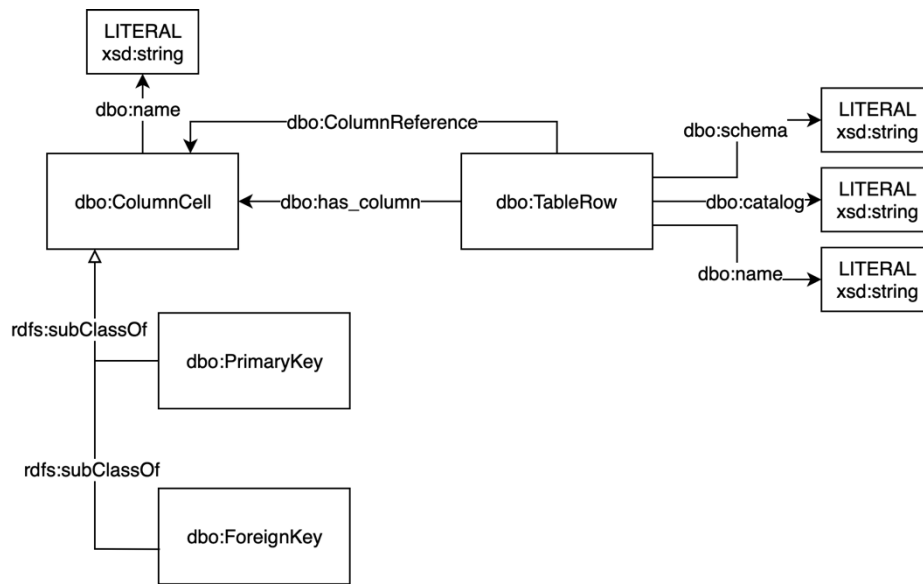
LITERAL
xsd:string

dbo:name

dbo:ColumnReference

dbo:schema

LITERAL
xsd:string

dbo:ColumnCell

dbo:has_column

dbo:TableRow

dbo:catalog

LITERAL
xsd:string

dbo:name

LITERAL
xsd:string

rdfs:subClassOf

dbo:PrimaryKey

rdfs:subClassOf

dbo:ForeignKey